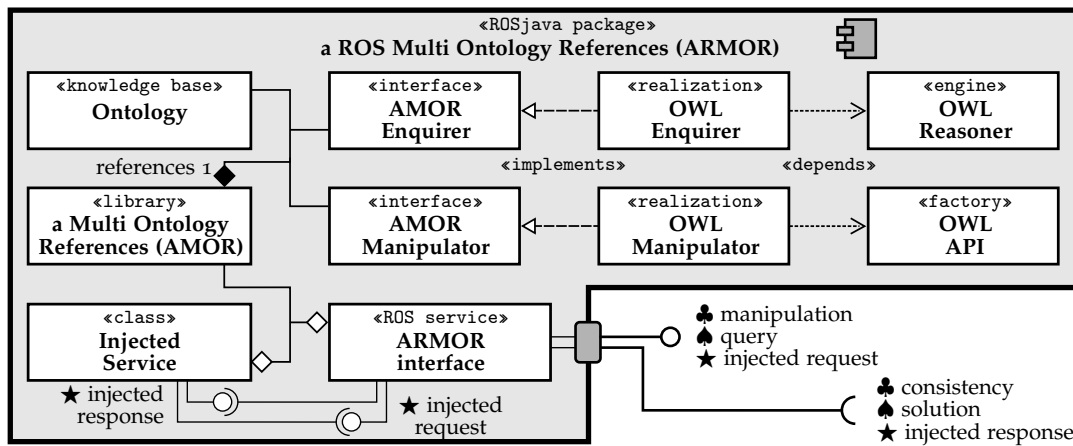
«ROSjava package»
a ROS Multi Ontology References (ARMOR)

«knowledge base»
Ontology

«interface»
AMOR
Enquirer

«realization»
OWL
Enquirer

«engine»
OWL
Reasoner

references 1

«implements»

«depends»

«library»
a Multi Ontology
References (AMOR)

«interface»
AMOR
Manipulator

«realization»
OWL
Manipulator

«factory»
OWL
API

«class»
Injected
Service

«ROS service»
ARMOR
interface

♣ manipulation
♠ query
★ injected request

★ injected
response

★ injected
request

♣ consistency
♠ solution
★ injected response